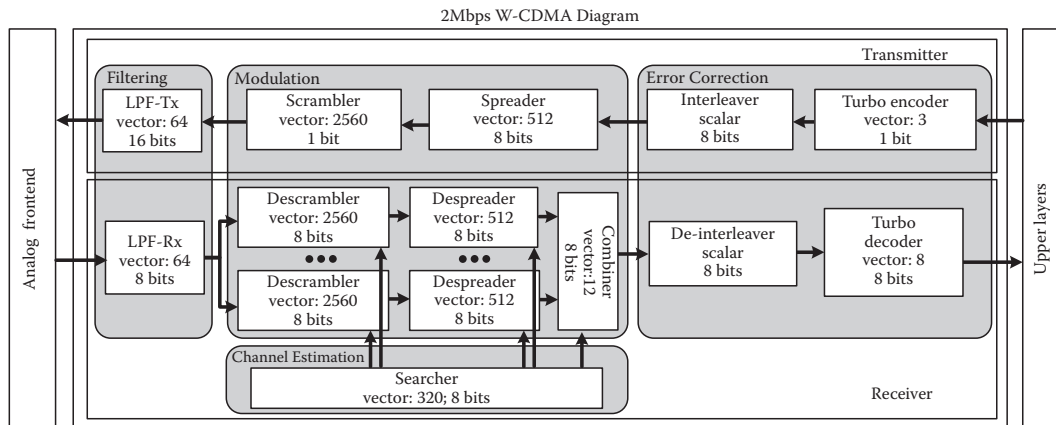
2Mbps W-CDMA Diagram

Transmitter

Filtering

Modulation

Error Correction

LPF-Tx
vector: 64
16 bits

Scrambler
vector: 2560
1 bit

Spreader
vector: 512
8 bits

Interleaver
scalar
8 bits

Turbo encoder
vector: 3
1 bit

Analog frontend

Upper layers

LPF-Rx
vector: 64
8 bits

Descrambler
vector: 2560
8 bits

Despreader
vector: 512
8 bits

Descrambler
vector: 2560
8 bits

Despreader
vector: 512
8 bits

Combiner
vector: 12
8 bits

De-interleaver
scalar
8 bits

Turbo
decoder
vector: 8
8 bits

Channel Estimation

Searcher
vector: 320; 8 bits

Receiver